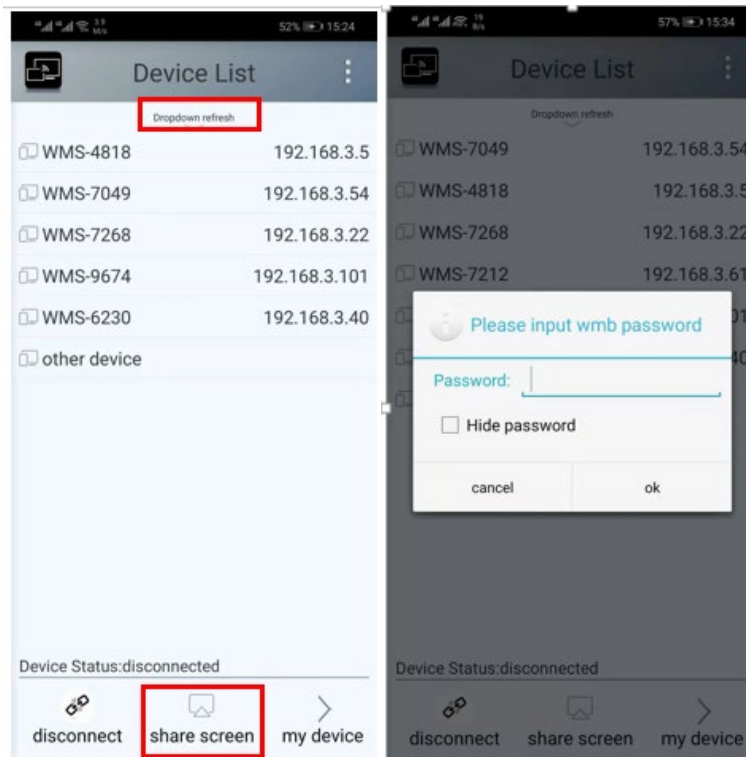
52% 15:24

Device List

Dropdown refresh

WMS-4818 192.168.3.5

WMS-7049 192.168.3.54

WMS-7268 192.168.3.22

WMS-9674 192.168.3.101

WMS-6230 192.168.3.40

other device

Device Status:disconnected

disconnect share screen my device

57% 15:34

Device List

Dropdown refresh

WMS-7049 192.168.3.54

WMS-4818 192.168.3.5

WMS-7268 192.168.3.22

WMS-7212 192.168.3.61

Please input wmb password

Password:

Hide password

cancel ok

Device Status:disconnected

disconnect share screen my device